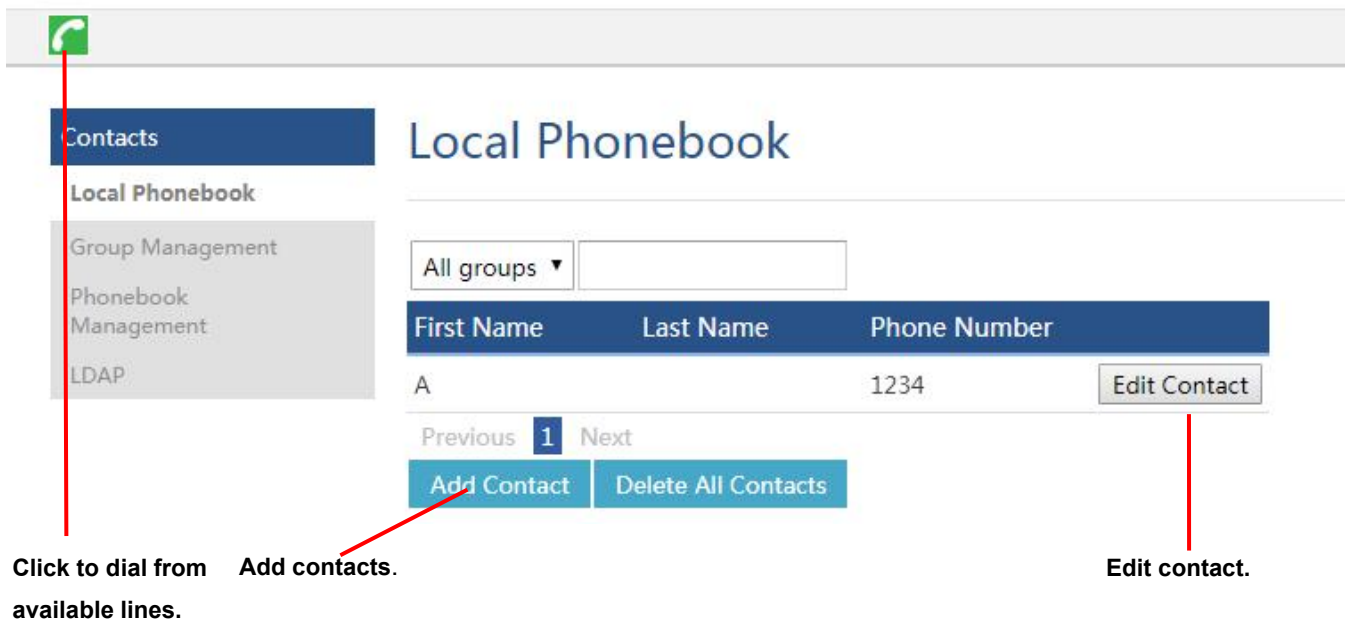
Contacts

Local Phonebook

Group Management

Phonebook Management

LDAP

Local Phonebook

All groups ▼

| First Name | Last Name | Phone Number | |
|---|---|---|---|
| A | | 1234 | Edit Contact |

Previous 1 Next

Add Contact Delete All Contacts

Click to dial from available lines.

Add contacts.

Edit contact.